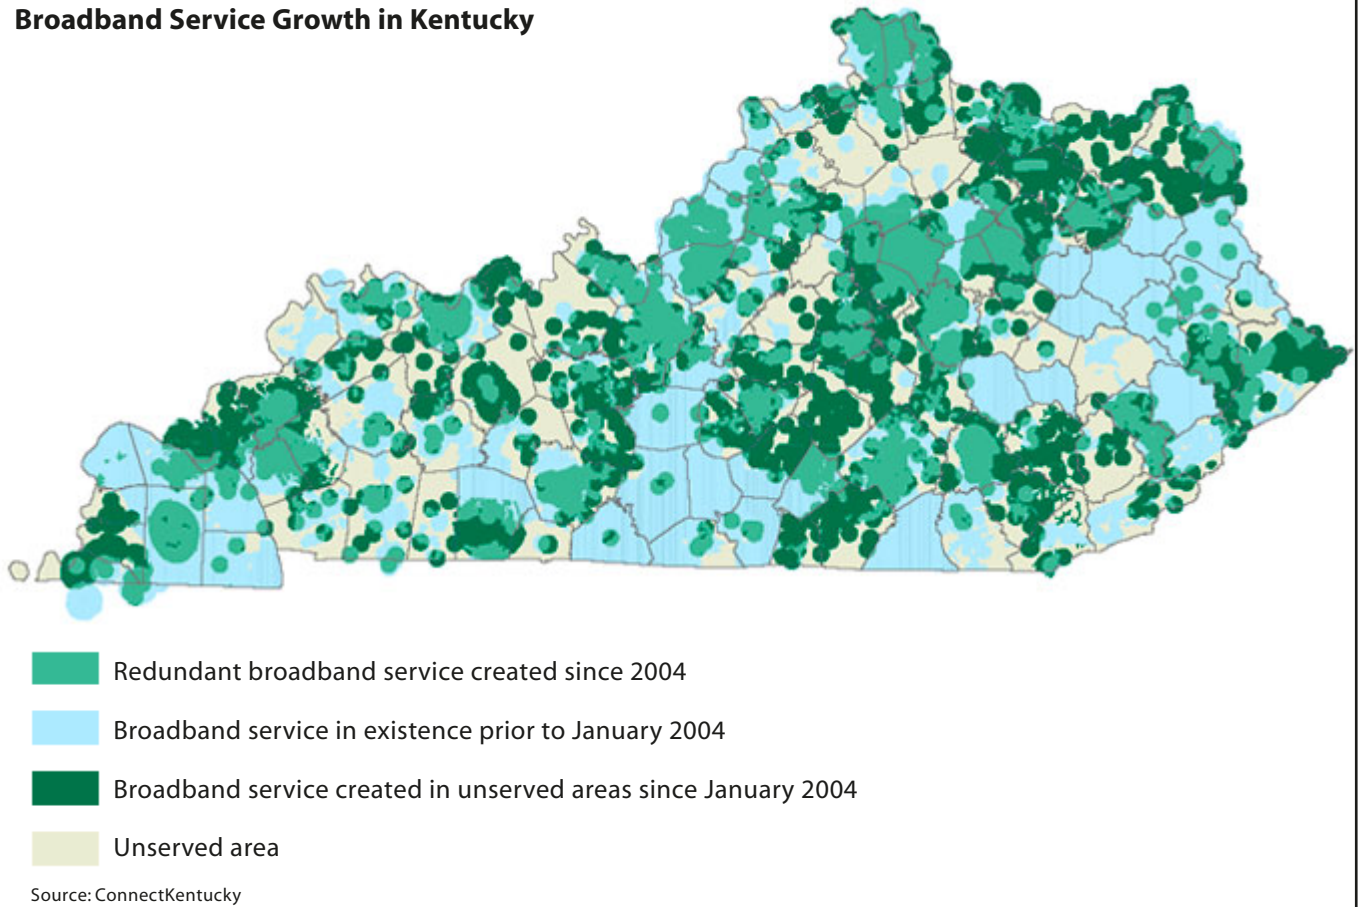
Broadband Service Growth in Kentucky

Redundant broadband service created since 2004

Broadband service in existence prior to January 2004

Broadband service created in unserved areas since January 2004

Unserved area

Source: ConnectKentucky